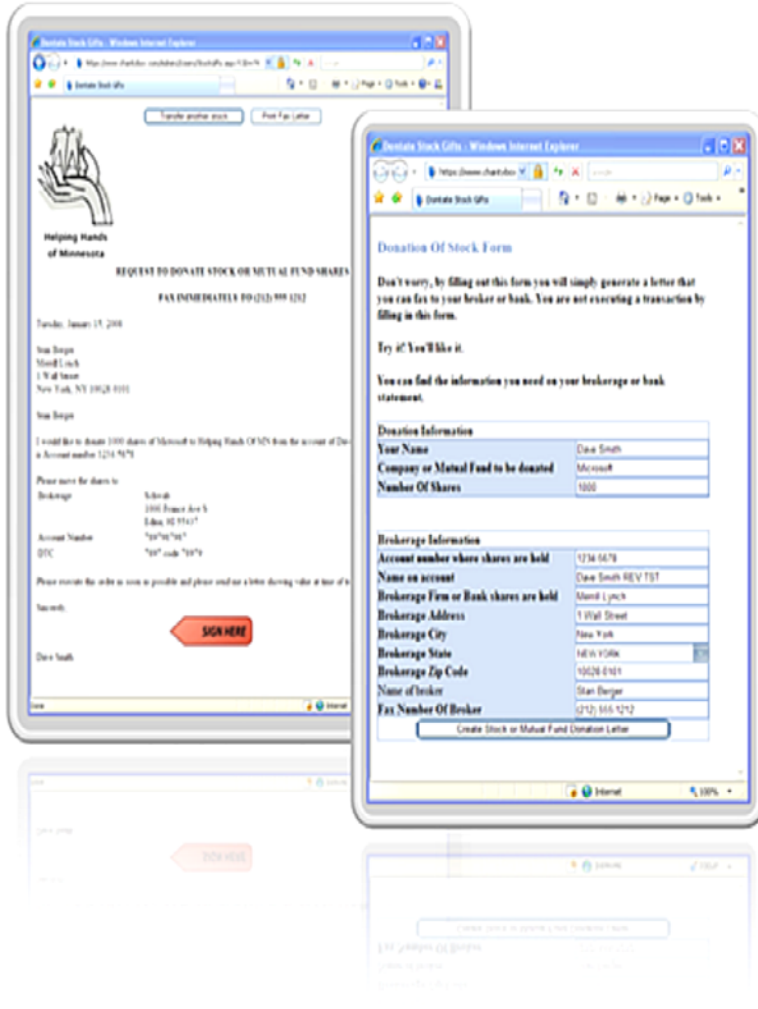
Donate Stock Gifts - Windows Internet Explorer

Donate Stock Gifts

Transfer another stock

Print Fax Letter

Helping Hands of Minnesota

REQUEST TO DONATE STOCK OR MUTUAL FUND SHARES

FAX IMMEDIATELY TO (212) 999 1212

Tuesday, January 15, 2008

Stan Berger
Merrill Lynch
1 Wall Street
New York, NY 10028 0101

Stan Berger

I would like to donate 1000 shares of Microsoft to Helping Hands Of MN from the account of Da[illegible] in Account number 1234 *678

Please move the shares to:

| Brokerage | Schwab 1000 France Ave S Edina, M 55437 |
|---|---|
| Account Number | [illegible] |
| DTC | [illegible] code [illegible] |

Please execute the order as soon as possible and please send me a letter showing value at time of t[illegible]

Sincerely,

SIGN HERE

Dave Smith

Internet

Donate Stock Gifts - Windows Internet Explorer

https://www.charitdoc

Google

Donate Stock Gifts

Page Tools

Donation Of Stock Form

Don't worry, by filling out this form you will simply generate a letter that you can fax to your broker or bank. You are not executing a transaction by filling in this form.

Try it! You'll like it.

You can find the information you need on your brokerage or bank statement.

| Donation Information | |
|---|---|
| Your Name | Dave Smith |
| Company or Mutual Fund to be donated | Microsoft |
| Number Of Shares | 1000 |

| Brokerage Information | |
|---|---|
| Account number where shares are held | 1234-5678 |
| Name on account | Dave Smith REV TST |
| Brokerage Firm or Bank shares are held | Merrill Lynch |
| Brokerage Address | 1 Wall Street |
| Brokerage City | New York |
| Brokerage State | NEW YORK |
| Brokerage Zip Code | 10028-0101 |
| Name of broker | Stan Berger |
| Fax Number Of Broker | (212) 555-1212 |

Create Stock or Mutual Fund Donation Letter

Internet

100%